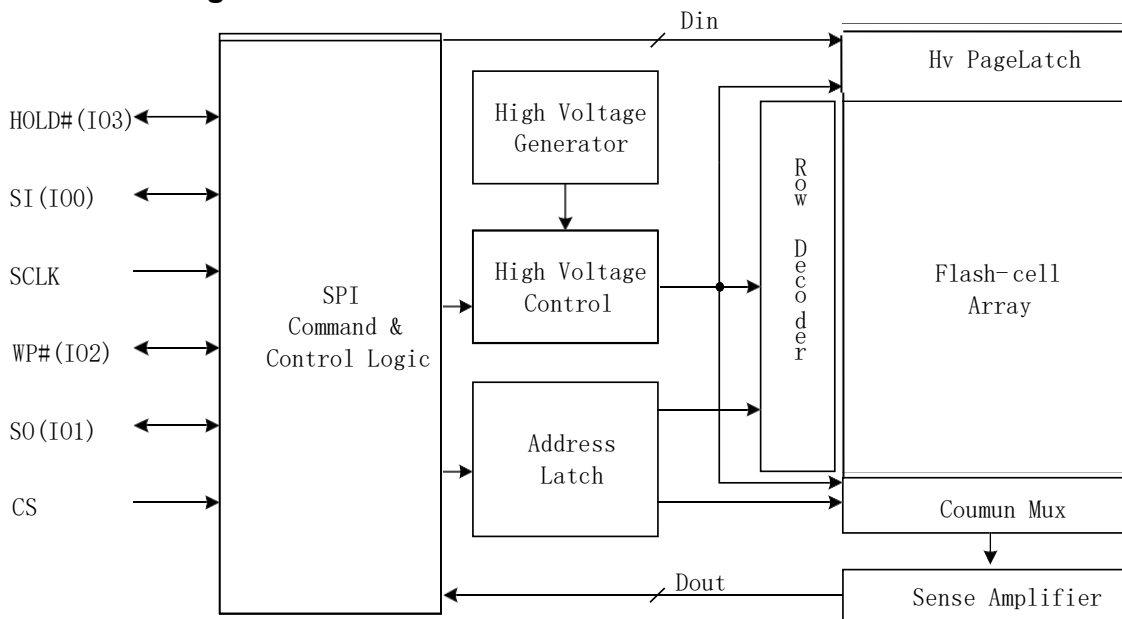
Din

Hv PageLatch

HOLD#(IO3)

SI(IO0)

SCLK

WP#(IO2)

SO(IO1)

CS

SPI
Command &
Control Logic

High Voltage
Generator

High Voltage
Control

Address
Latch

Row Decoder

Flash-cell
Array

Coumun Mux

Dout

Sense Amplifier